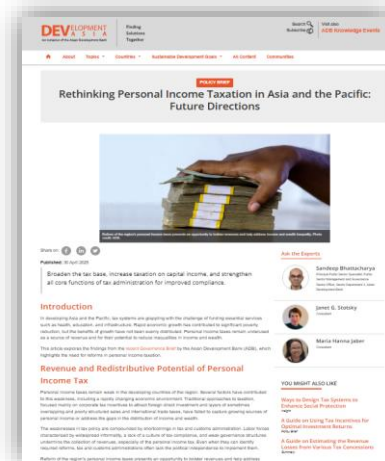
DEVELOPMENT ASIA
An initiative of the Asian Development Bank

Finding Solutions Together

Search | Subscribe | Visit also ADB Knowledge Events

About | Topics | Countries | Sustainable Development Goals | All Content | Communities

POLICY BRIEF

Rethinking Personal Income Taxation in Asia and the Pacific: Future Directions

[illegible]

Share on

Published: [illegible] 2025

Broaden the tax base, increase taxation on capital income, and strengthen all core functions of tax administration for improved compliance.

Introduction

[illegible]

Revenue and Redistributive Potential of Personal Income Tax

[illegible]

Ask the Experts

Sandeep Bhattacharya

Janet G. Stotsky

Maria Hanna Jaber

YOU MIGHT ALSO LIKE

Ways to Design Tax Systems to Enhance Social Protection

A Guide on Using Tax Incentives for Optimal Investment Returns

A Guide on Estimating the Revenue Losses from Various Tax Concessions